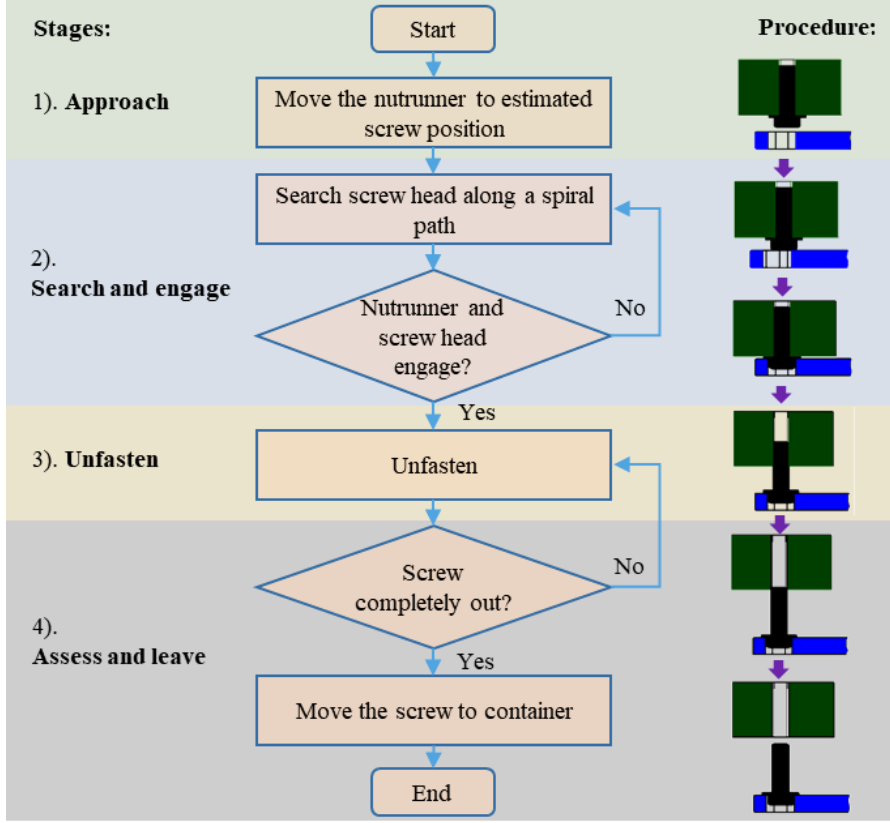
Stages:

Start

Procedure:

1). **Approach**

Move the nutrunner to estimated screw position

2). **Search and engage**

Search screw head along a spiral path

Nutrunner and screw head engage?

No

Yes

3). **Unfasten**

Unfasten

Screw completely out?

No

4). **Assess and leave**

Yes

Move the screw to container

End